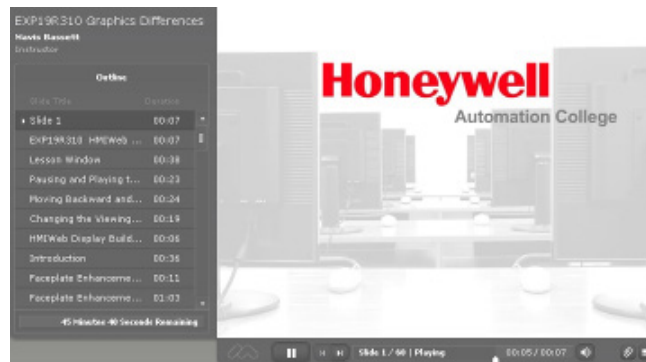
EXP19R310 Graphics Differences
Havis Bassett
Instructor

Outline

Slide Title	Duration

| Slide Title | Duration |
|---|---|
| Slide 1 | 00:07 |
| EXP19R310 HMIWeb ... | 00:07 |
| Lesson Window | 00:38 |
| Pausing and Playing t... | 00:23 |
| Moving Backward and... | 00:24 |
| Changing the Viewing... | 00:19 |
| HMIWeb Display Build... | 00:06 |
| Introduction | 00:36 |
| Faceplate Enhanceme... | 00:11 |
| Faceplate Enhanceme... | 01:03 |

45 Minutes 40 Seconds Remaining

Honeywell
Automation College

Slide 1 / 60 | Playing
00:05 / 00:07